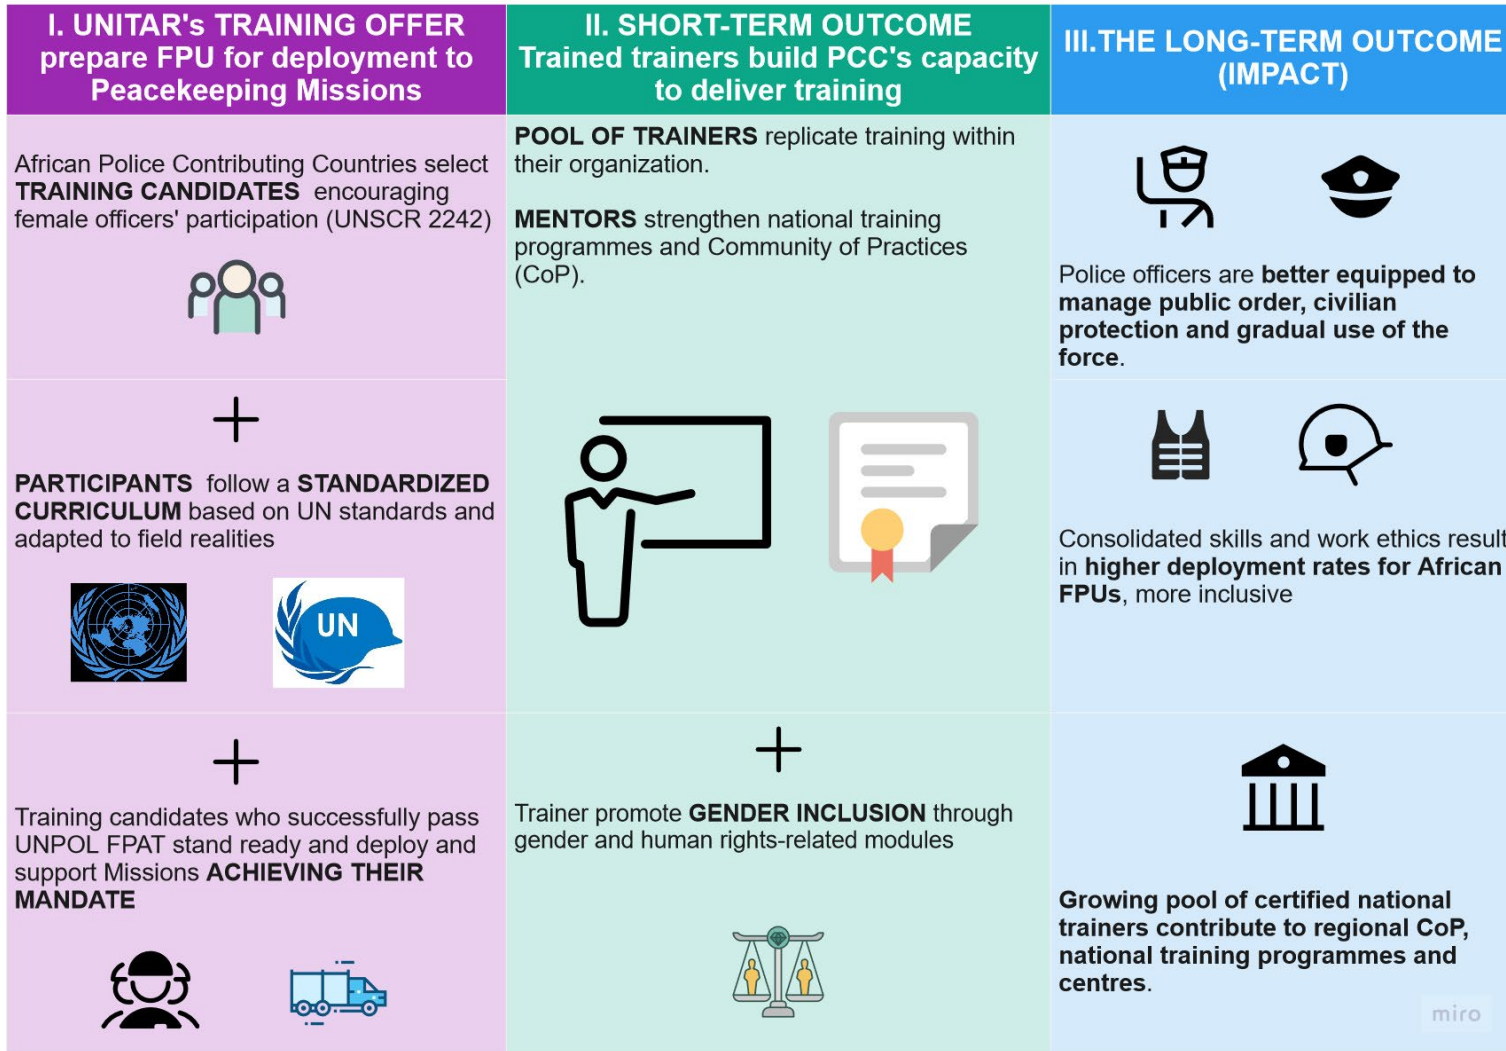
I. UNITAR's TRAINING OFFER prepare FPU for deployment to Peacekeeping Missions

African Police Contributing Countries select TRAINING CANDIDATES encouraging female officers' participation (UNSCR 2242)

+

PARTICIPANTS follow a STANDARDIZED CURRICULUM based on UN standards and adapted to field realities

UN

+

Training candidates who successfully pass UNPOL FPAT stand ready and deploy and support Missions ACHIEVING THEIR MANDATE

II. SHORT-TERM OUTCOME Trained trainers build PCC's capacity to deliver training

POOL OF TRAINERS replicate training within their organization.

MENTORS strengthen national training programmes and Community of Practices (CoP).

+

Trainer promote GENDER INCLUSION through gender and human rights-related modules

III.THE LONG-TERM OUTCOME (IMPACT)

Police officers are better equipped to manage public order, civilian protection and gradual use of the force.

Consolidated skills and work ethics result in higher deployment rates for African FPUs, more inclusive

Growing pool of certified national trainers contribute to regional CoP, national training programmes and centres.

miro